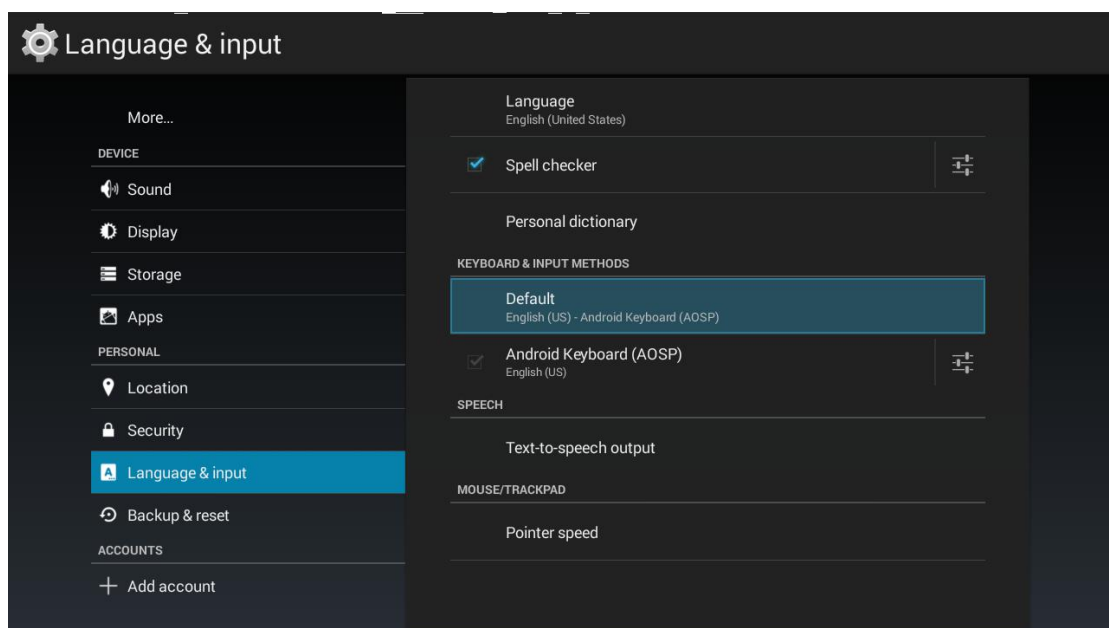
Language & input

More...

DEVICE

Sound

Display

Storage

Apps

PERSONAL

Location

Security

Language & input

Backup & reset

ACCOUNTS

+ Add account

Language
English (United States)

Spell checker

Personal dictionary

KEYBOARD & INPUT METHODS

Default
English (US) - Android Keyboard (AOSP)

Android Keyboard (AOSP)
English (US)

SPEECH

Text-to-speech output

MOUSE/TRACKPAD

Pointer speed